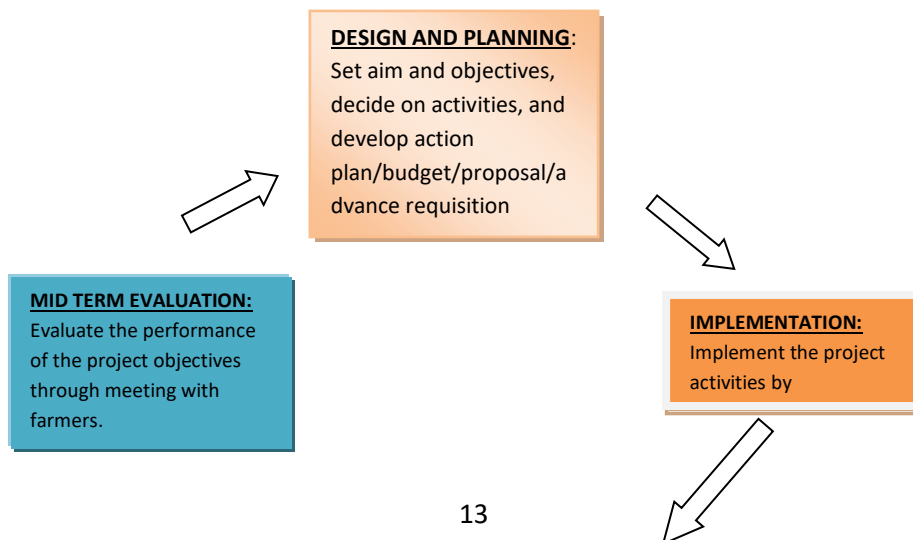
DESIGN AND PLANNING: Set aim and objectives, decide on activities, and develop action plan/budget/proposal/advance requisition

MID TERM EVALUATION: Evaluate the performance of the project objectives through meeting with farmers.

IMPLEMENTATION: Implement the project activities by

13